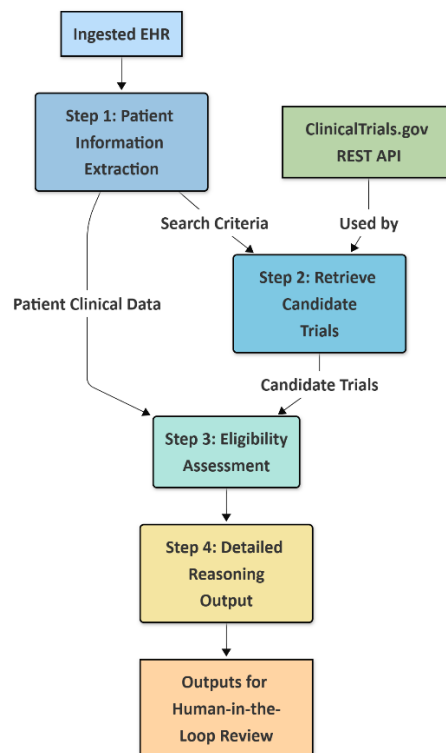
Ingested EHR

Step 1: Patient Information Extraction

ClinicalTrials.gov REST API

Search Criteria

Used by

Patient Clinical Data

Step 2: Retrieve Candidate Trials

Candidate Trials

Step 3: Eligibility Assessment

Step 4: Detailed Reasoning Output

Outputs for Human-in-the-Loop Review